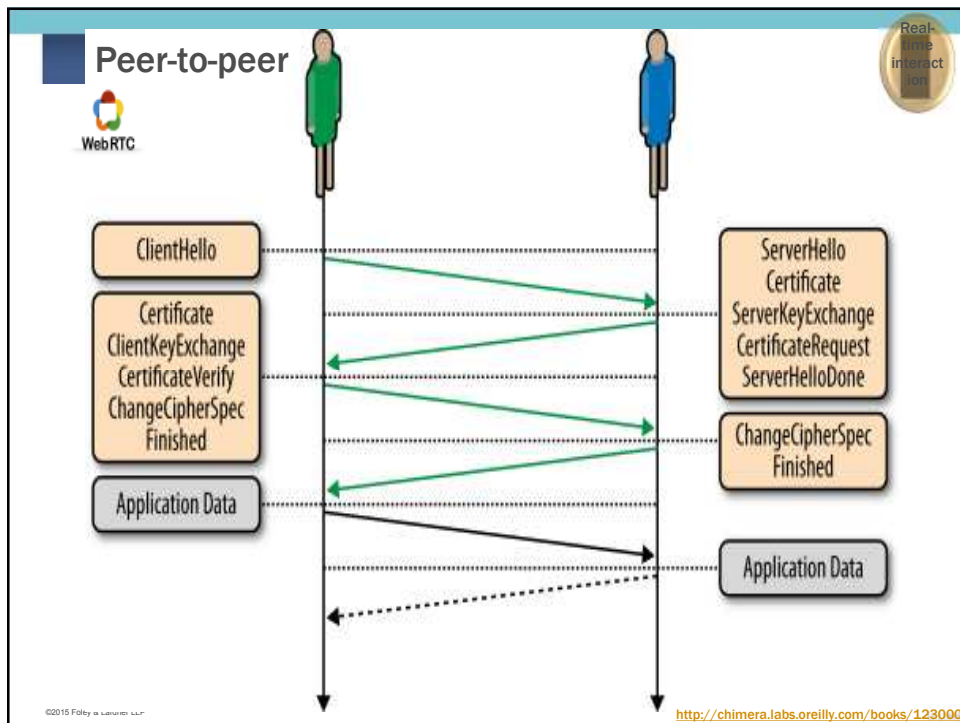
Peer-to-peer

WebRTC

Real-time interaction

ClientHello

ServerHello
Certificate
ServerKeyExchange
CertificateRequest
ServerHelloDone

Certificate
ClientKeyExchange
CertificateVerify
ChangeCipherSpec
Finished

ChangeCipherSpec
Finished

Application Data

Application Data

©2015 Foley & Lardner LLP

http://chimera.labs.oreilly.com/books/123000